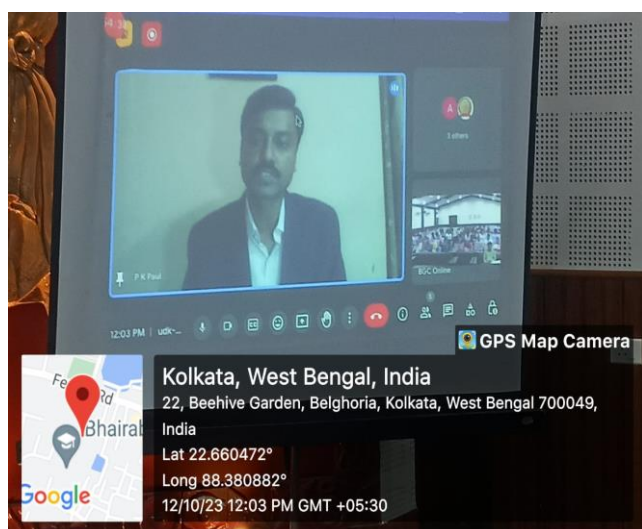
P K Paul

3 others

BGC Online

12:03 PM | udk-...

GPS Map Camera

Kolkata, West Bengal, India
22, Beehive Garden, Belghoria, Kolkata, West Bengal 700049, India
Lat 22.660472°
Long 88.380882°
12/10/23 12:03 PM GMT +05:30

Fe Rd
Bhairab
Google